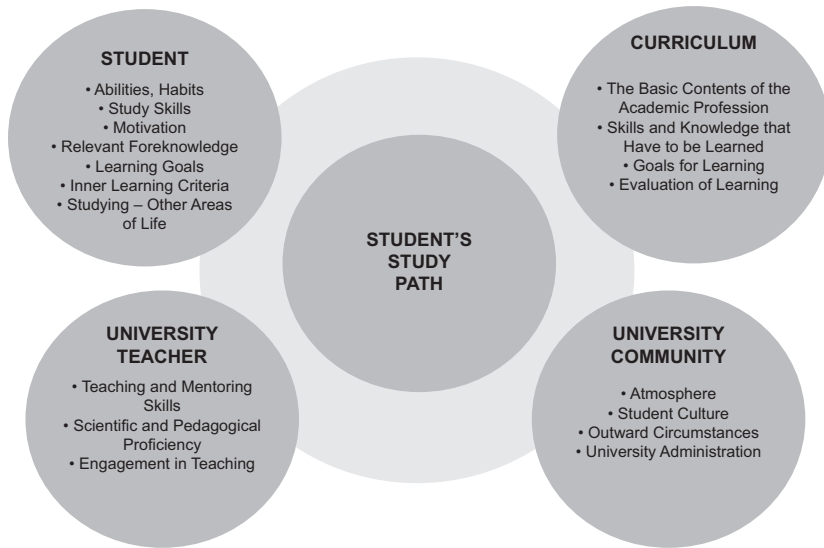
STUDENT

• Abilities, Habits
• Study Skills
• Motivation
• Relevant Foreknowledge
• Learning Goals
• Inner Learning Criteria
• Studying – Other Areas of Life

CURRICULUM

• The Basic Contents of the Academic Profession
• Skills and Knowledge that Have to be Learned
• Goals for Learning
• Evaluation of Learning

STUDENT'S STUDY PATH

UNIVERSITY TEACHER

• Teaching and Mentoring Skills
• Scientific and Pedagogical Proficiency
• Engagement in Teaching

UNIVERSITY COMMUNITY

• Atmosphere
• Student Culture
• Outward Circumstances
• University Administration